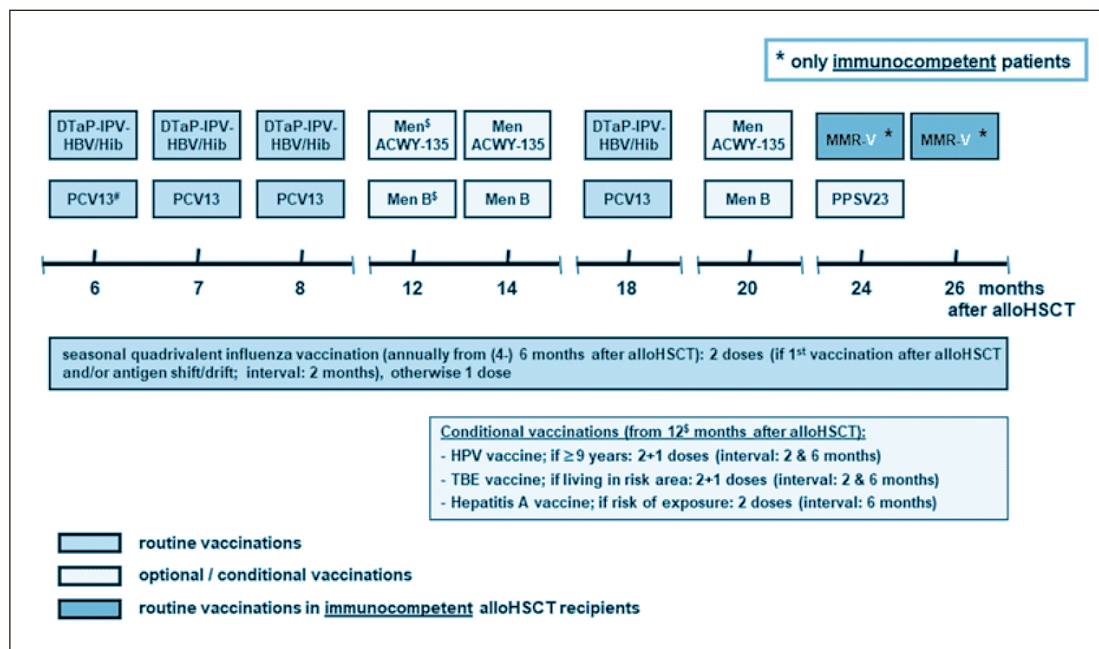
* only immunocompetent patients

DTaP-IPV-HBV/Hib

DTaP-IPV-HBV/Hib

DTaP-IPV-HBV/Hib

Men$^{\$}$ ACWY-135

Men ACWY-135

DTaP-IPV-HBV/Hib

Men ACWY-135

MMR-V *

MMR-V *

PCV13$^{\#}$

PCV13

PCV13

Men B$^{\$}$

Men B

PCV13

Men B

PPSV23

6

7

8

12

14

18

20

24

26 months after alloHSCT

seasonal quadrivalent influenza vaccination (annually from (4-) 6 months after alloHSCT): 2 doses (if 1$^{st}$ vaccination after alloHSCT and/or antigen shift/drift; interval: 2 months), otherwise 1 dose

Conditional vaccinations (from 12$^{\$}$ months after alloHSCT):
- HPV vaccine; if ≥ 9 years: 2+1 doses (interval: 2 & 6 months)
- TBE vaccine; if living in risk area: 2+1 doses (interval: 2 & 6 months)
- Hepatitis A vaccine; if risk of exposure: 2 doses (interval: 6 months)

routine vaccinations

optional / conditional vaccinations

routine vaccinations in immunocompetent alloHSCT recipients